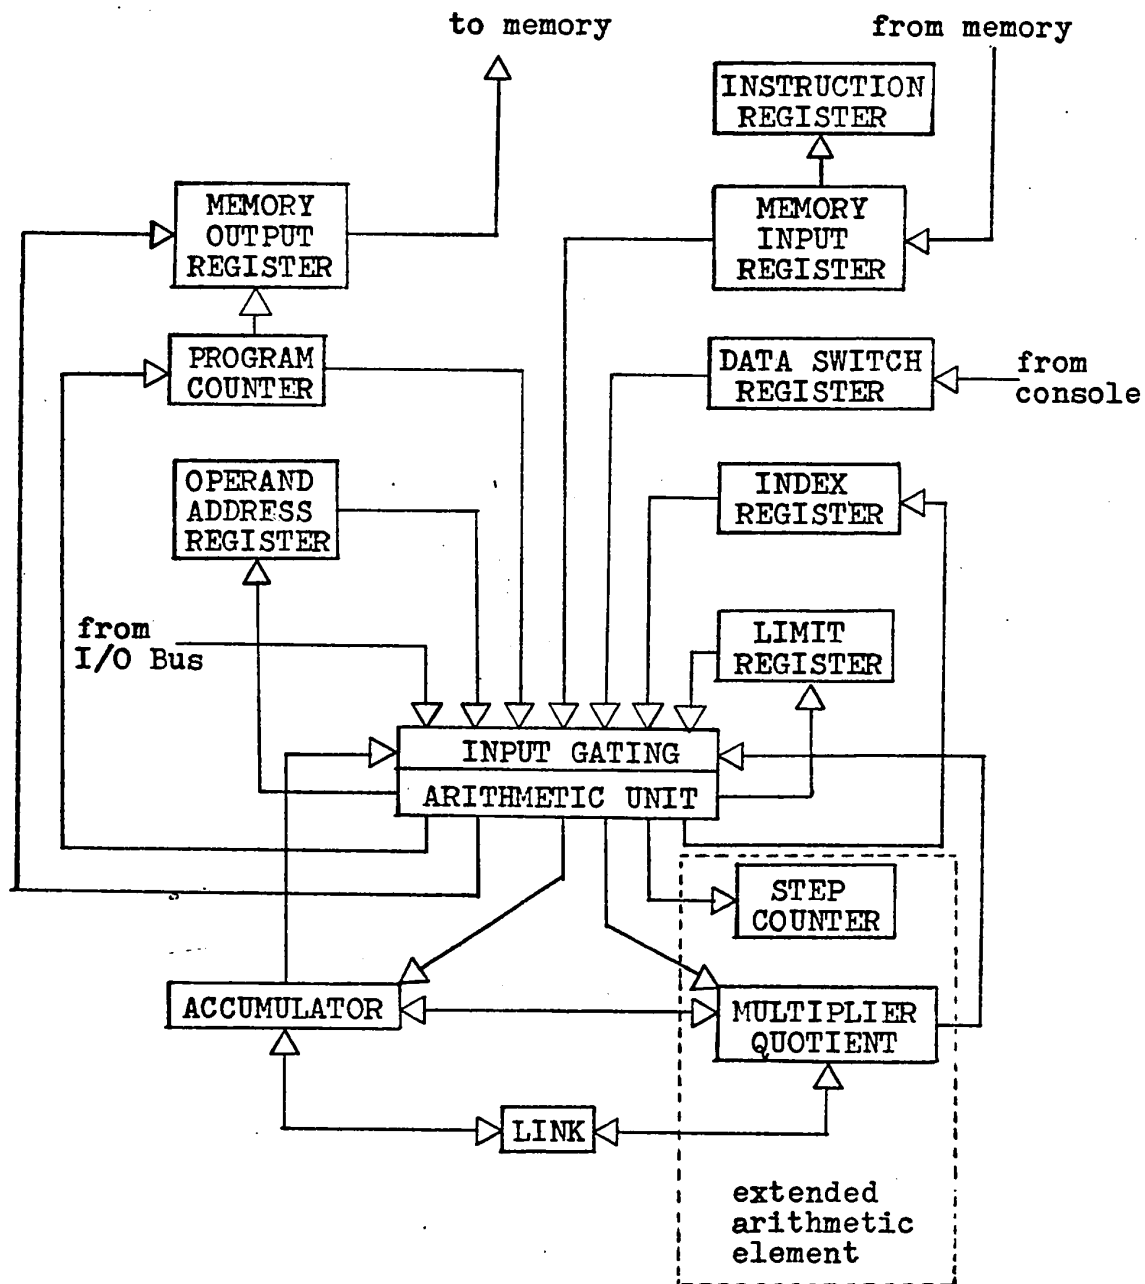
to memory

from memory

INSTRUCTION REGISTER

MEMORY OUTPUT REGISTER

MEMORY INPUT REGISTER

PROGRAM COUNTER

DATA SWITCH REGISTER

from console

OPERAND ADDRESS REGISTER

INDEX REGISTER

from I/O Bus

LIMIT REGISTER

INPUT GATING

ARITHMETIC UNIT

STEP COUNTER

ACCUMULATOR

MULTIPLIER QUOTIENT

LINK

extended arithmetic element